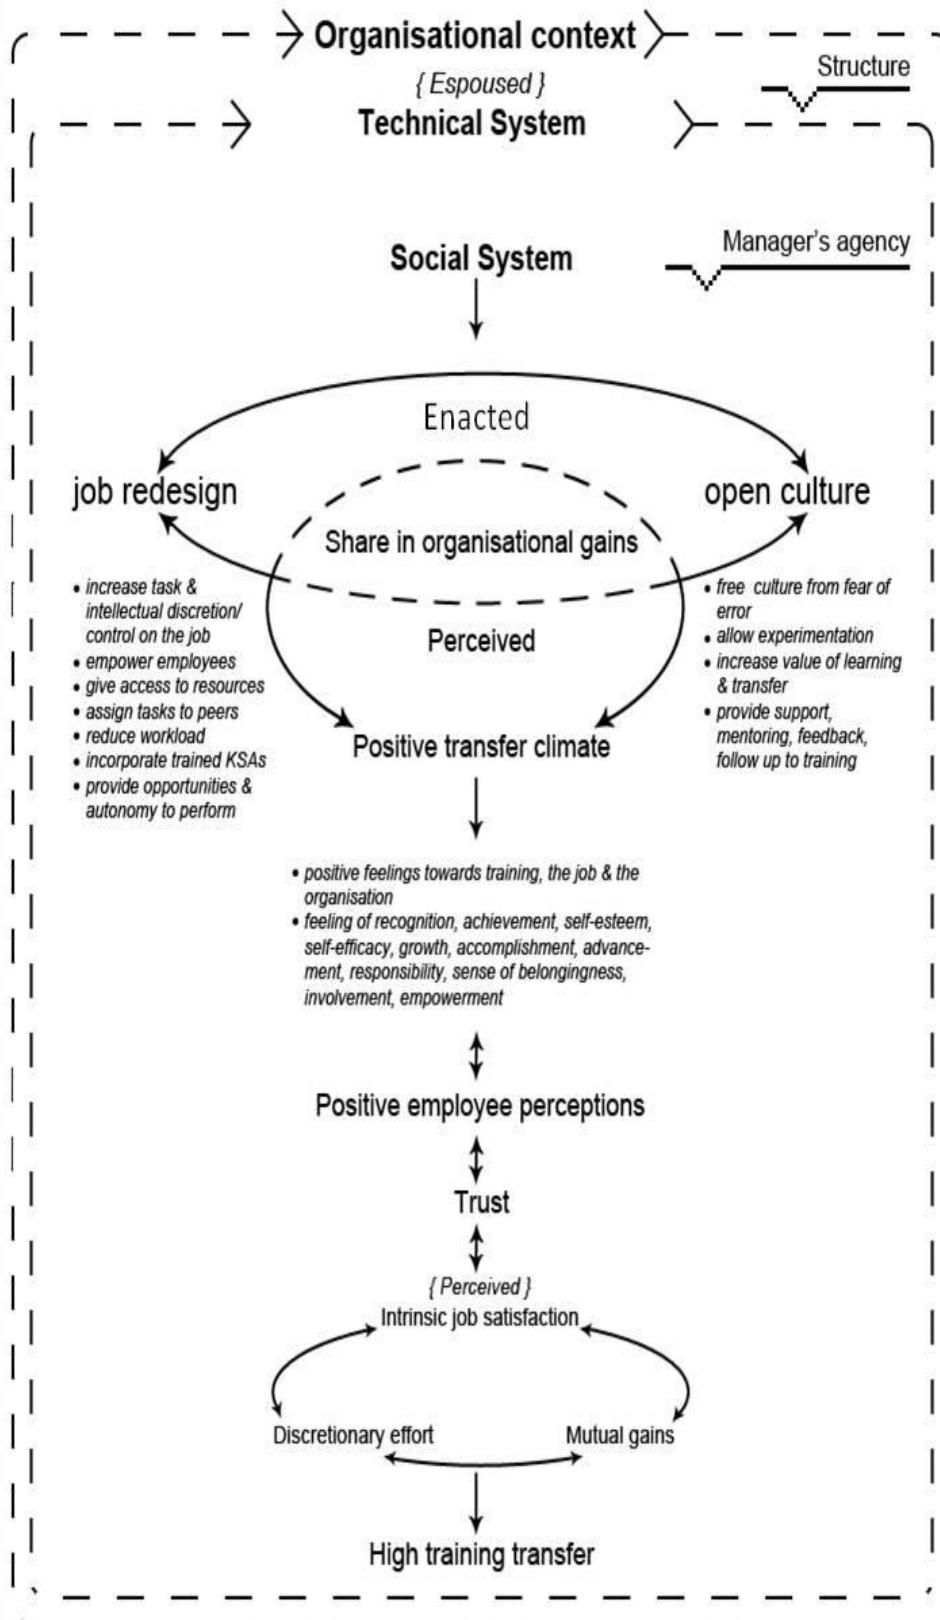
Organisational context

{ Espoused }

Structure

Technical System

Social System

Manager's agency

Enacted

job redesign

open culture

Share in organisational gains

- increase task & intellectual discretion/ control on the job
- empower employees
- give access to resources
- assign tasks to peers
- reduce workload
- incorporate trained KSAs
- provide opportunities & autonomy to perform

Perceived

- free culture from fear of error
- allow experimentation
- increase value of learning & transfer
- provide support, mentoring, feedback, follow up to training

Positive transfer climate

- positive feelings towards training, the job & the organisation
- feeling of recognition, achievement, self-esteem, self-efficacy, growth, accomplishment, advancement, responsibility, sense of belongingness, involvement, empowerment

Positive employee perceptions

Trust

{ Perceived }

Intrinsic job satisfaction

Discretionary effort

Mutual gains

High training transfer